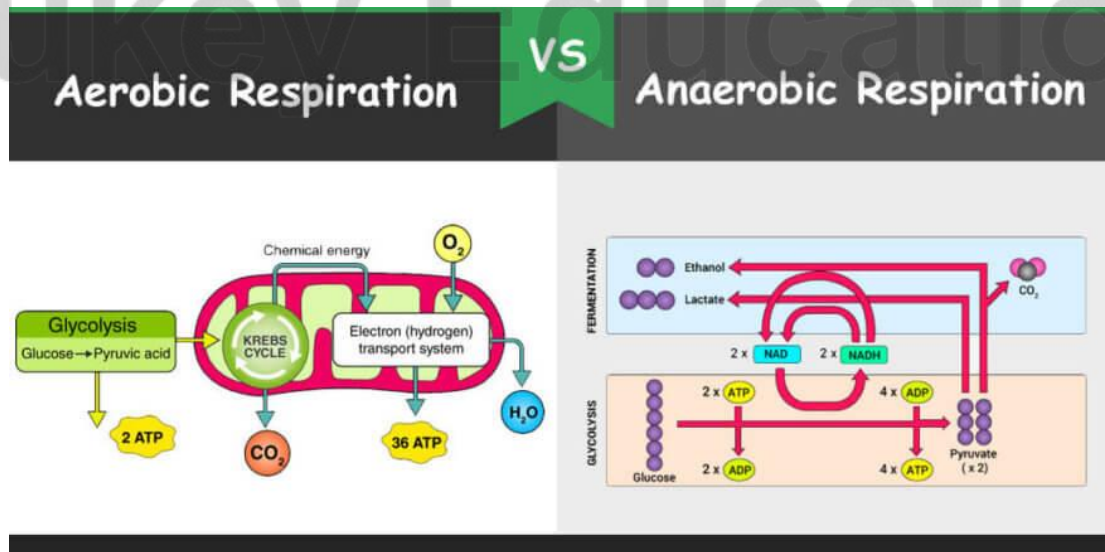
ukey Educatio

Aerobic Respiration

VS

Anaerobic Respiration

Chemical energy

$O_2$

Glycolysis

Glucose → Pyruvic acid

KREBS CYCLE

Electron (hydrogen) transport system

2 ATP

$CO_2$

36 ATP

$H_2O$

FERMENTATION

Ethanol

Lactate

$CO_2$

2 x NAD

2 x NADH

GLYCOLYSIS

2 x ATP

4 x ADP

Glucose

2 x ADP

4 x ATP

Pyruvate (x 2)